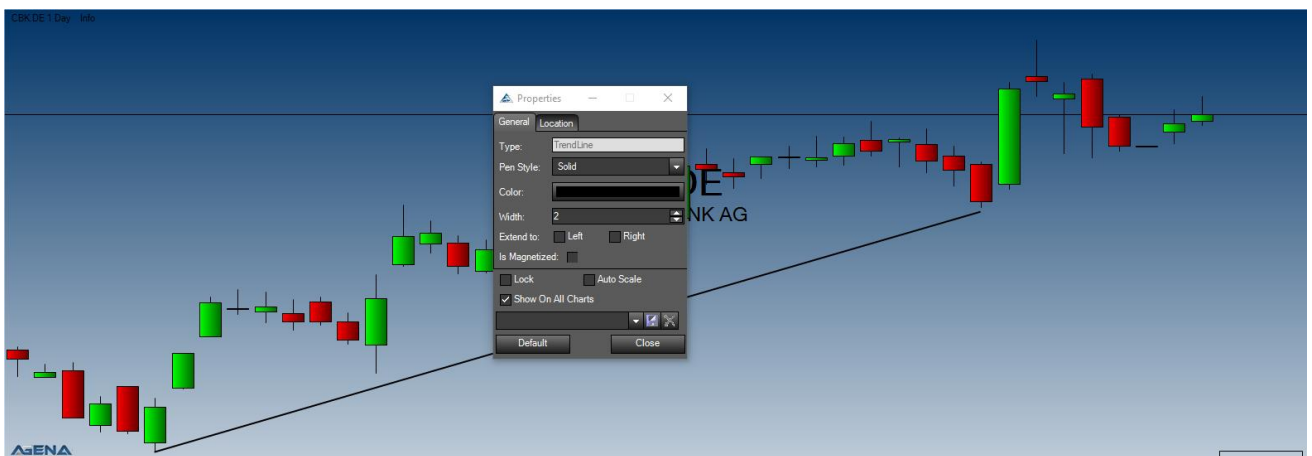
CBK DE 1 Day Info

DE
NK AG

Properties

General Location

Type: TrendLine
Pen Style: Solid
Color:
Width: 2
Extend to: Left Right
Is Magnetized:
Lock Auto Scale
Show On All Charts

Default Close

AGENA